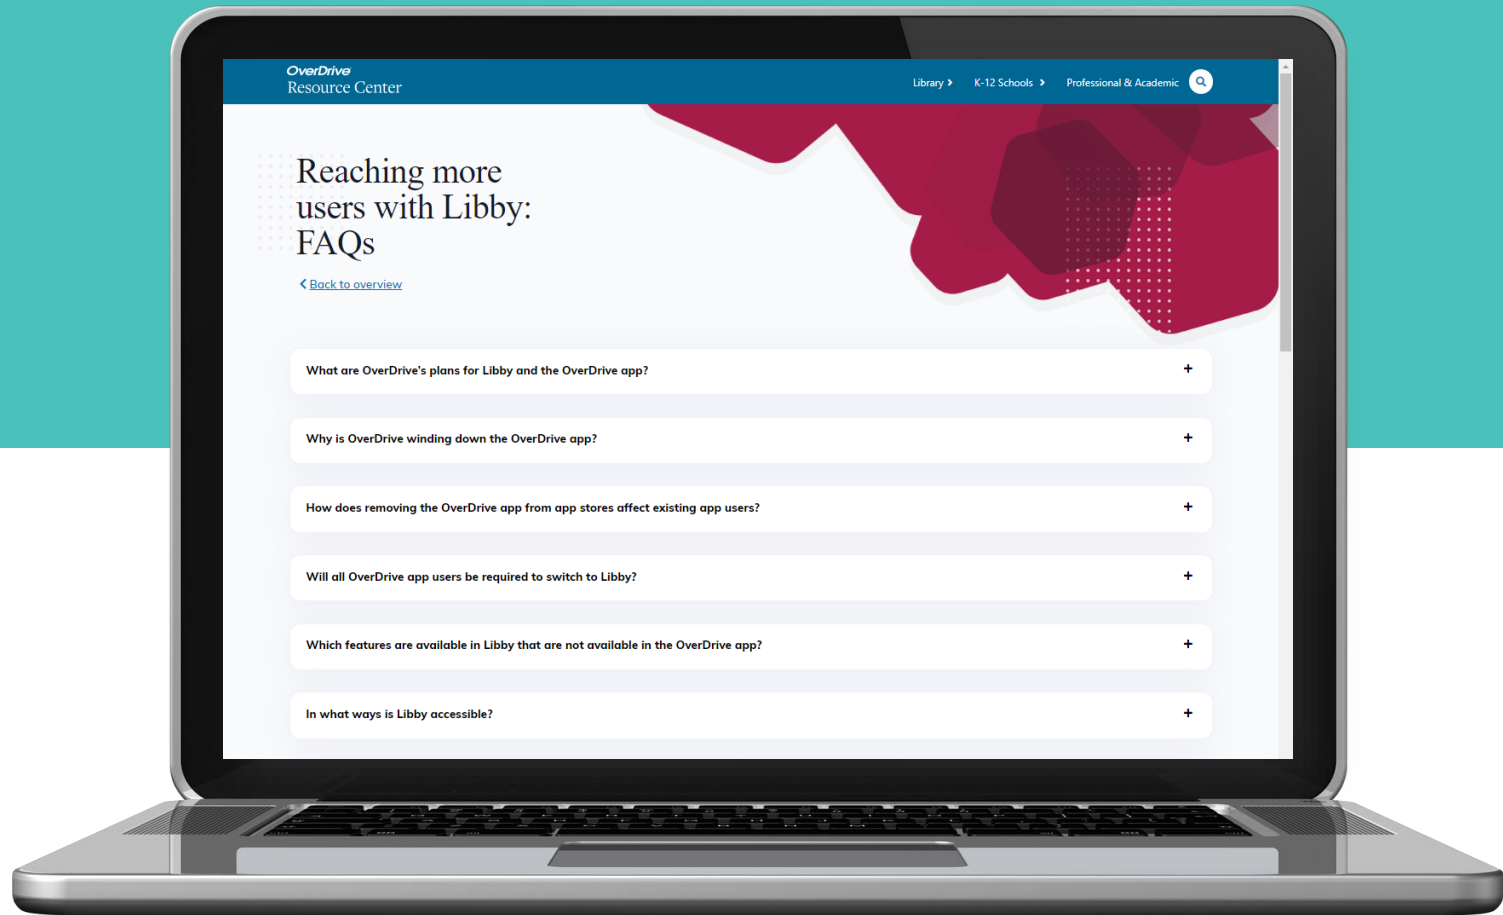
OverDrive
Resource Center

Library › K-12 Schools › Professional & Academic

Reaching more users with Libby: FAQs

‹ Back to overview

What are OverDrive's plans for Libby and the OverDrive app? +

Why is OverDrive winding down the OverDrive app? +

How does removing the OverDrive app from app stores affect existing app users? +

Will all OverDrive app users be required to switch to Libby? +

Which features are available in Libby that are not available in the OverDrive app? +

In what ways is Libby accessible? +